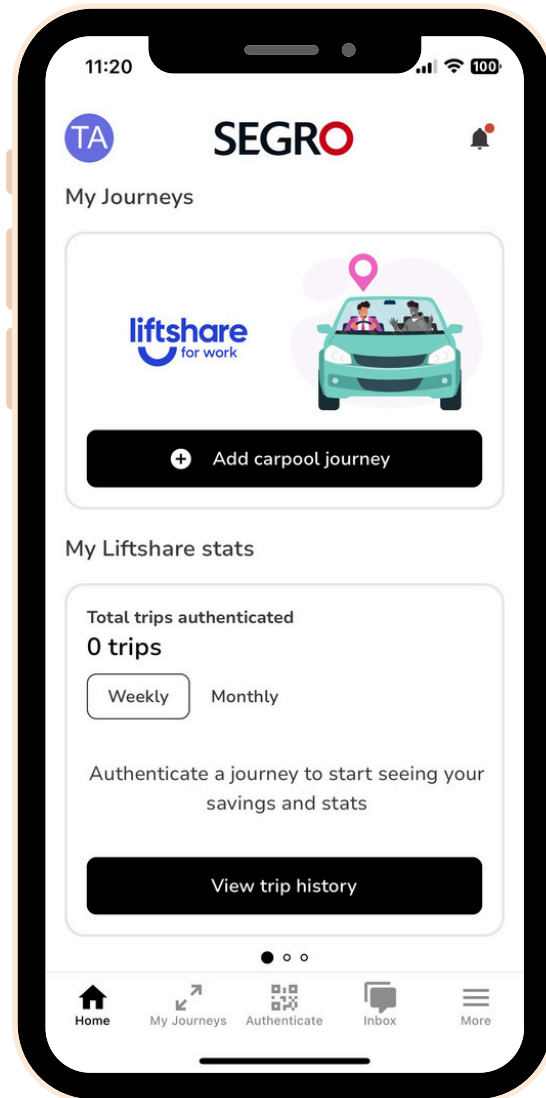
11:20

100

TA

SEGRO

My Journeys

liftshare for work

Add carpool journey

My Liftshare stats

Total trips authenticated

0 trips

Weekly

Monthly

Authenticate a journey to start seeing your savings and stats

View trip history

Home

My Journeys

Authenticate

Inbox

More